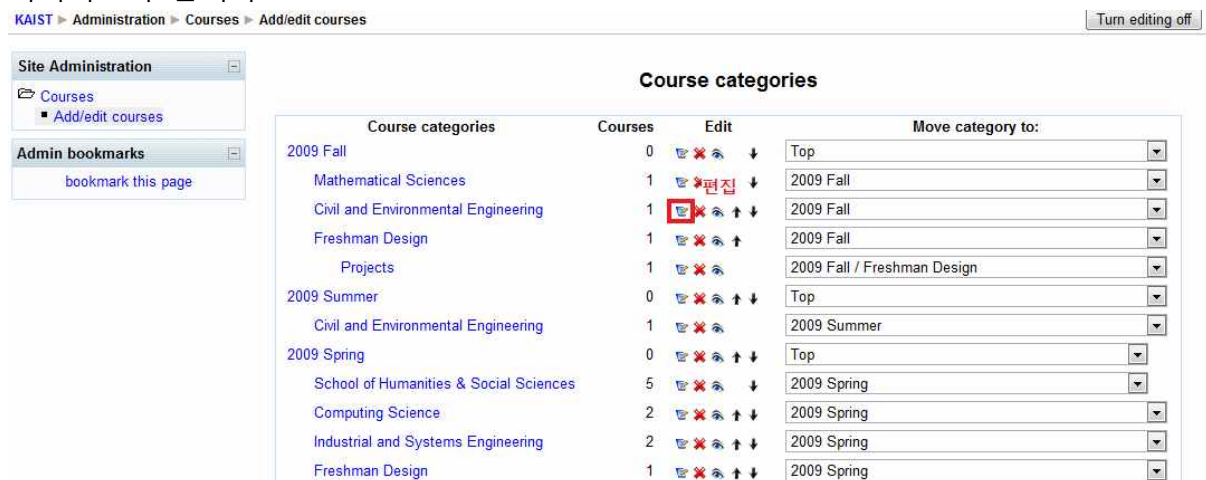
KAIST ► Administration ► Courses ► Add/edit courses

Turn editing off

Site Administration

Courses
Add/edit courses

Admin bookmarks

bookmark this page

Course categories

| Course categories | Courses | Edit | Move category to: |
|---|---|---|---|
| 2009 Fall | 0 | | Top |
| Mathematical Sciences | 1 | 편집 | 2009 Fall |
| Civil and Environmental Engineering | 1 | | 2009 Fall |
| Freshman Design | 1 | | 2009 Fall |
| Projects | 1 | | 2009 Fall / Freshman Design |
| 2009 Summer | 0 | | Top |
| Civil and Environmental Engineering | 1 | | 2009 Summer |
| 2009 Spring | 0 | | Top |
| School of Humanities & Social Sciences | 5 | | 2009 Spring |
| Computing Science | 2 | | 2009 Spring |
| Industrial and Systems Engineering | 2 | | 2009 Spring |
| Freshman Design | 1 | | 2009 Spring |